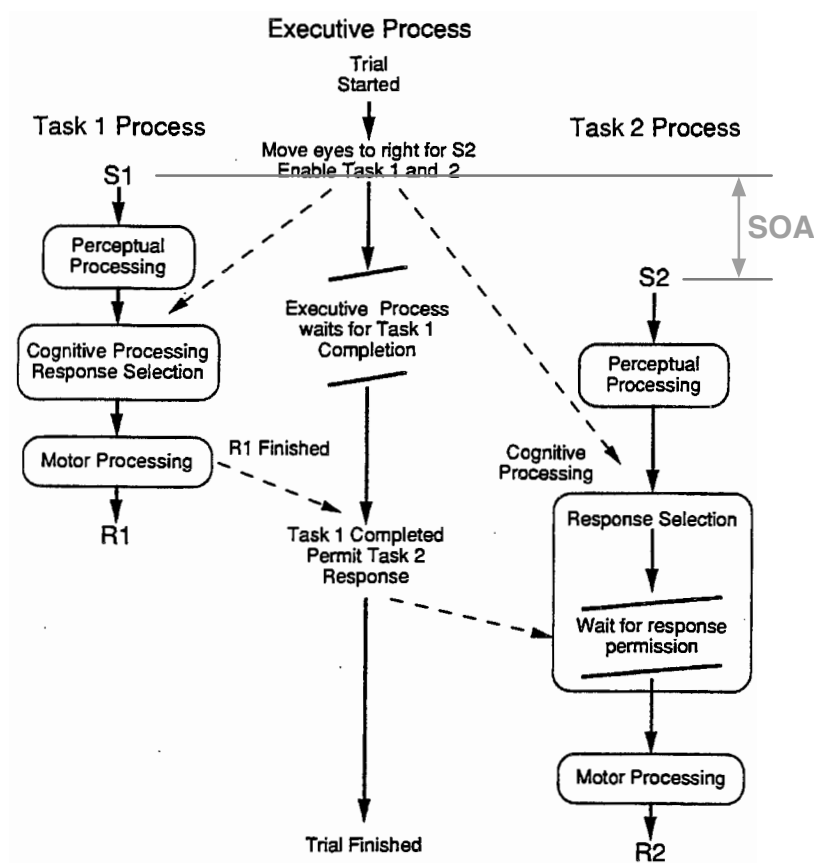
Executive Process

Trial Started

Task 1 Process

Task 2 Process

Move eyes to right for S2 Enable Task 1 and 2

S1

SOA

Perceptual Processing

S2

Executive Process waits for Task 1 Completion

Cognitive Processing Response Selection

Perceptual Processing

R1 Finished

Motor Processing

Cognitive Processing

R1

Task 1 Completed Permit Task 2 Response

Response Selection

Wait for response permission

Motor Processing

Trial Finished

R2